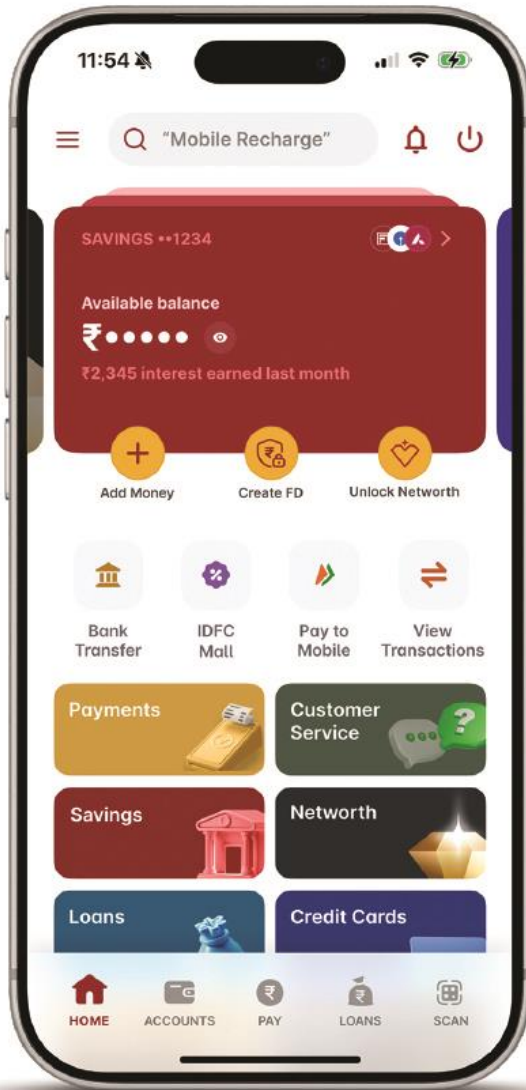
11:54

"Mobile Recharge"

SAVINGS ••1234

Available balance

₹•••••

₹2,345 interest earned last month

Add Money

Create FD

Unlock Networth

Bank Transfer

IDFC Mall

Pay to Mobile

View Transactions

Payments

Customer Service

Savings

Networth

Loans

Credit Cards

HOME

ACCOUNTS

PAY

LOANS

SCAN